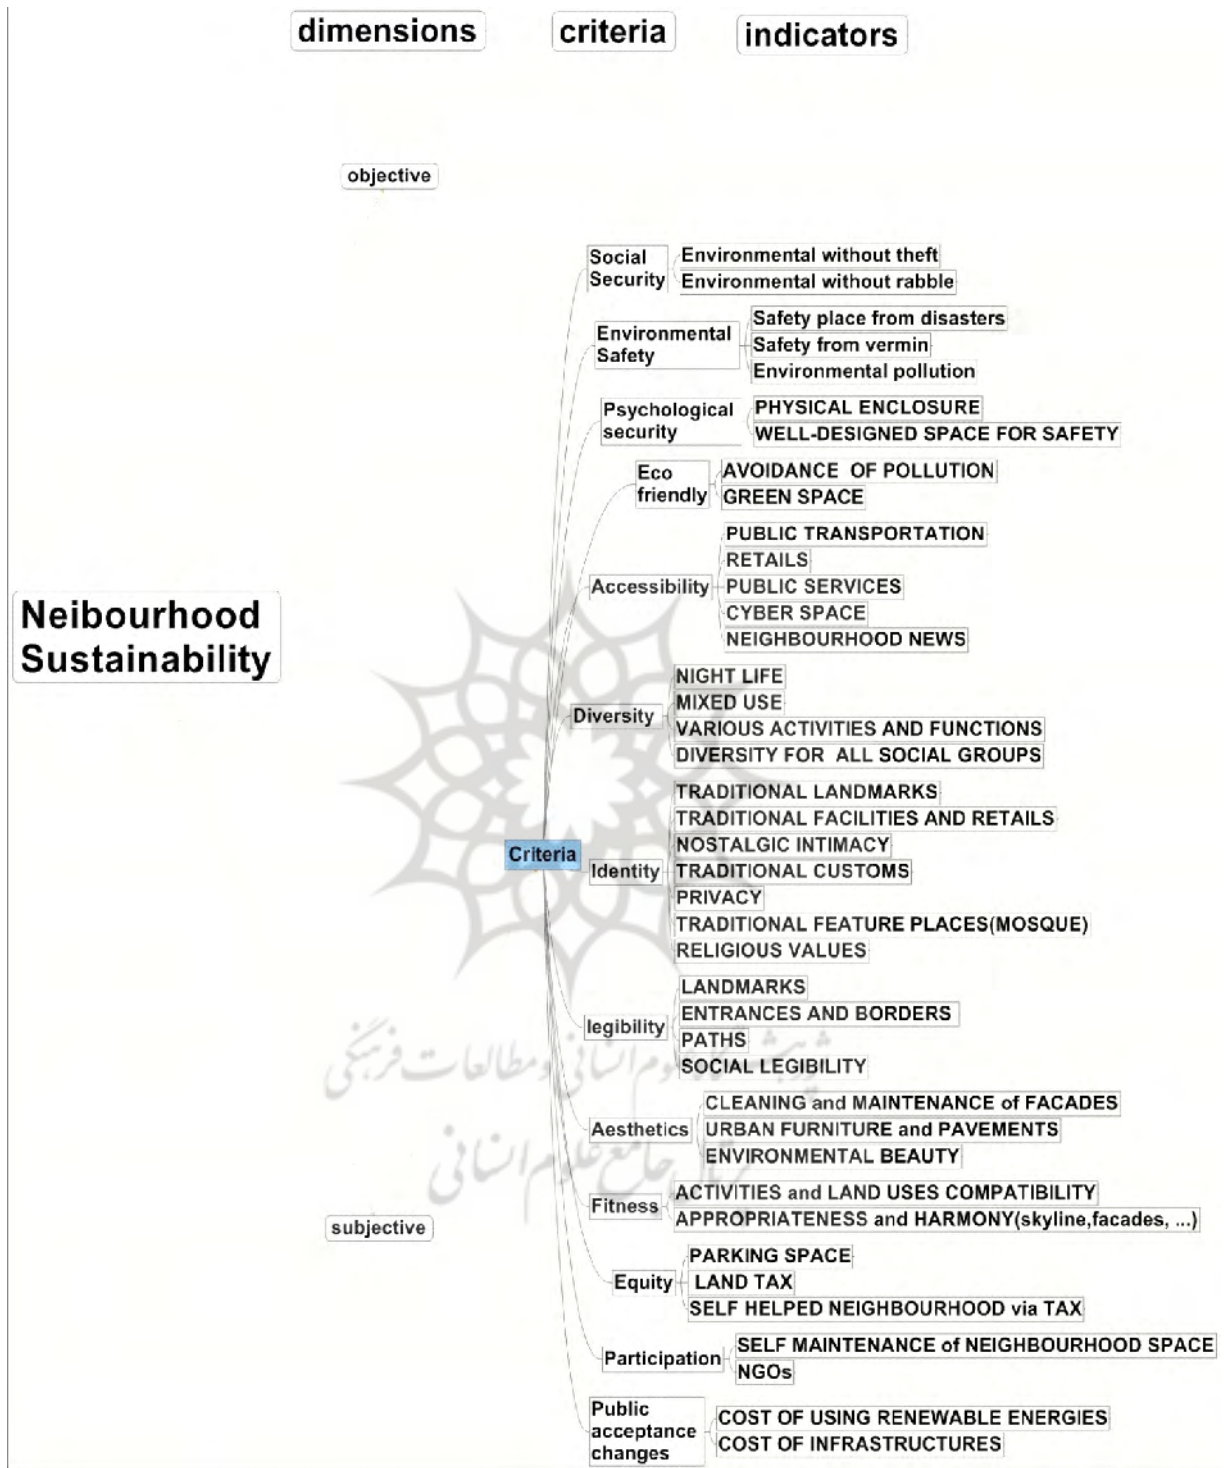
dimensions
criteria
indicators

objective

Neibourhood Sustainability

Criteria

Social Security
Environmental without theft
Environmental without rabble

Environmental Safety
Safety place from disasters
Safety from vermin
Environmental pollution

Psychological security
PHYSICAL ENCLOSURE
WELL-DESIGNED SPACE FOR SAFETY

Eco friendly
AVOIDANCE OF POLLUTION
GREEN SPACE

Accessibility
PUBLIC TRANSPORTATION
RETAILS
PUBLIC SERVICES
CYBER SPACE
NEIGHBOURHOOD NEWS

Diversity
NIGHT LIFE
MIXED USE
VARIOUS ACTIVITIES AND FUNCTIONS
DIVERSITY FOR ALL SOCIAL GROUPS

Identity
TRADITIONAL LANDMARKS
TRADITIONAL FACILITIES AND RETAILS
NOSTALGIC INTIMACY
TRADITIONAL CUSTOMS
PRIVACY
TRADITIONAL FEATURE PLACES(MOSQUE)
RELIGIOUS VALUES

legibility
LANDMARKS
ENTRANCES AND BORDERS
PATHS
SOCIAL LEGIBILITY

Aesthetics
CLEANING and MAINTENANCE of FACADES
URBAN FURNITURE and PAVEMENTS
ENVIRONMENTAL BEAUTY

Fitness
ACTIVITIES and LAND USES COMPATIBILITY
APPROPRIATENESS and HARMONY(skyline,facades, ...)

subjective

Equity
PARKING SPACE
LAND TAX
SELF HELPED NEIGHBOURHOOD via TAX

Participation
SELF MAINTENANCE of NEIGHBOURHOOD SPACE
NGOs

Public acceptance changes
COST OF USING RENEWABLE ENERGIES
COST OF INFRASTRUCTURES

پژوهشگاه علوم انسانی و مطالعات فرهنگی
پرتال جامع علوم انسانی